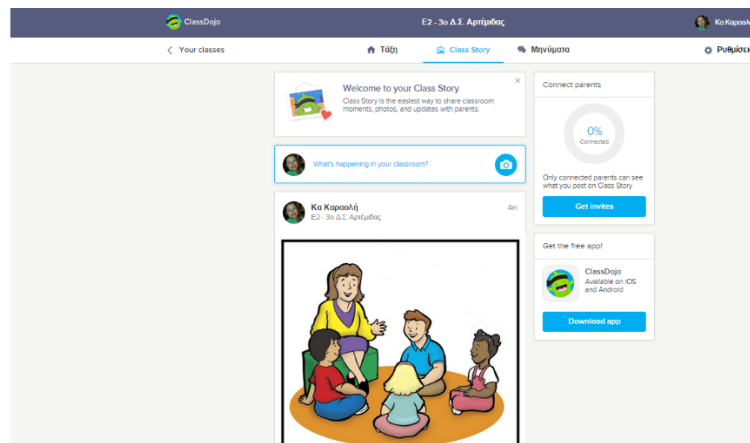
ClassDojo

Ε2 - 3ο Δ.Σ. Αρτέμιδας

Κα Καραολ

Your classes

Τάξη

Class Story

Μηνύματα

Ρυθμίσει

Welcome to your Class Story

Class Story is the easiest way to share classroom moments, photos, and updates with parents.

×

What's happening in your classroom?

Κα Καραολή

Ε2 - 3ο Δ.Σ. Αρτέμιδας

4m

Connect parents

0%

Connected

Only connected parents can see what you post on Class Story

Get invites

Get the free app!

ClassDojo

Available on iOS and Android

Download app